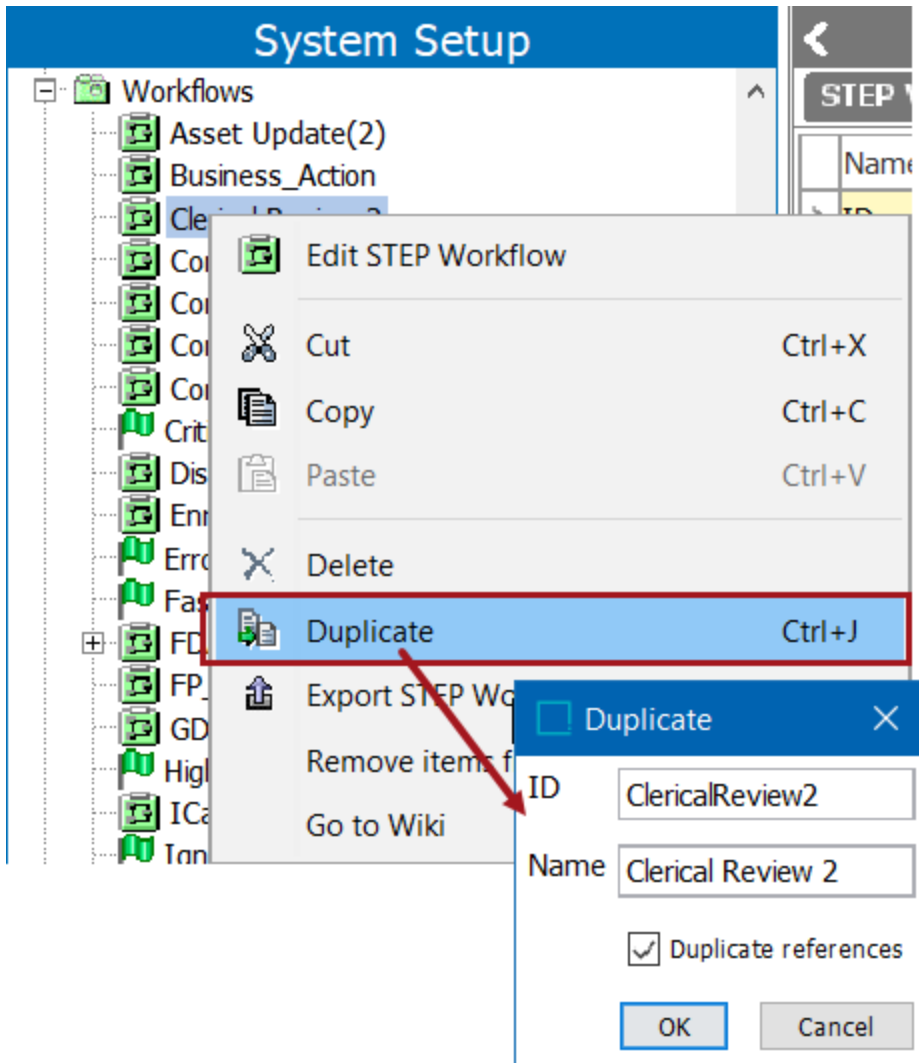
System Setup

Workflows
Asset Update(2)
Business_Action
Cle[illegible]
Co
Co
Co
Co
Crit
Dis
Enr
Erro
Fas
FD
FP_
GD
Higl
ICa
Ign

STEP V
Name
ID

Edit STEP Workflow
Cut Ctrl+X
Copy Ctrl+C
Paste Ctrl+V
Delete
Duplicate Ctrl+J
Export STEP Wo
Remove items f
Go to Wiki

Duplicate
ID ClericalReview2
Name Clerical Review 2
Duplicate references
OK
Cancel